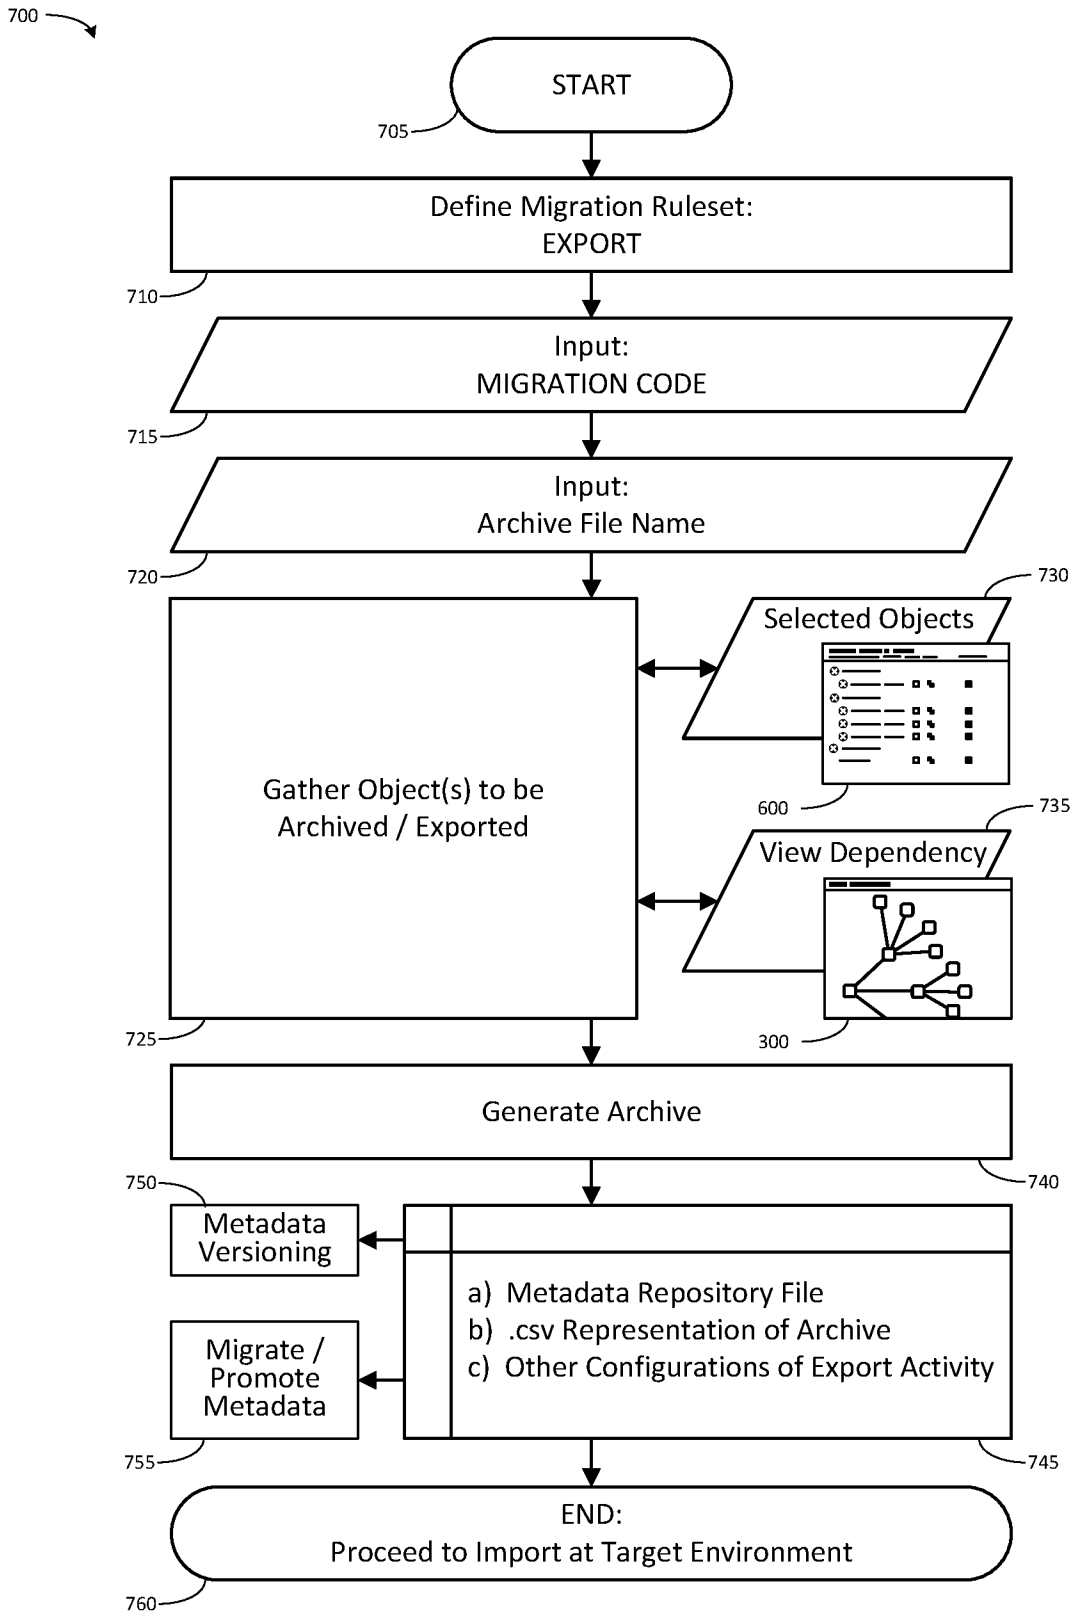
700

START

705

Define Migration Ruleset:
EXPORT

710

Input:
MIGRATION CODE

715

Input:
Archive File Name

720

730

Selected Objects

Gather Object(s) to be Archived / Exported

600

735

View Dependency

725

300

Generate Archive

740

750

Metadata Versioning

a) Metadata Repository File
b) .csv Representation of Archive
c) Other Configurations of Export Activity

Migrate / Promote Metadata

755

745

END:
Proceed to Import at Target Environment

760